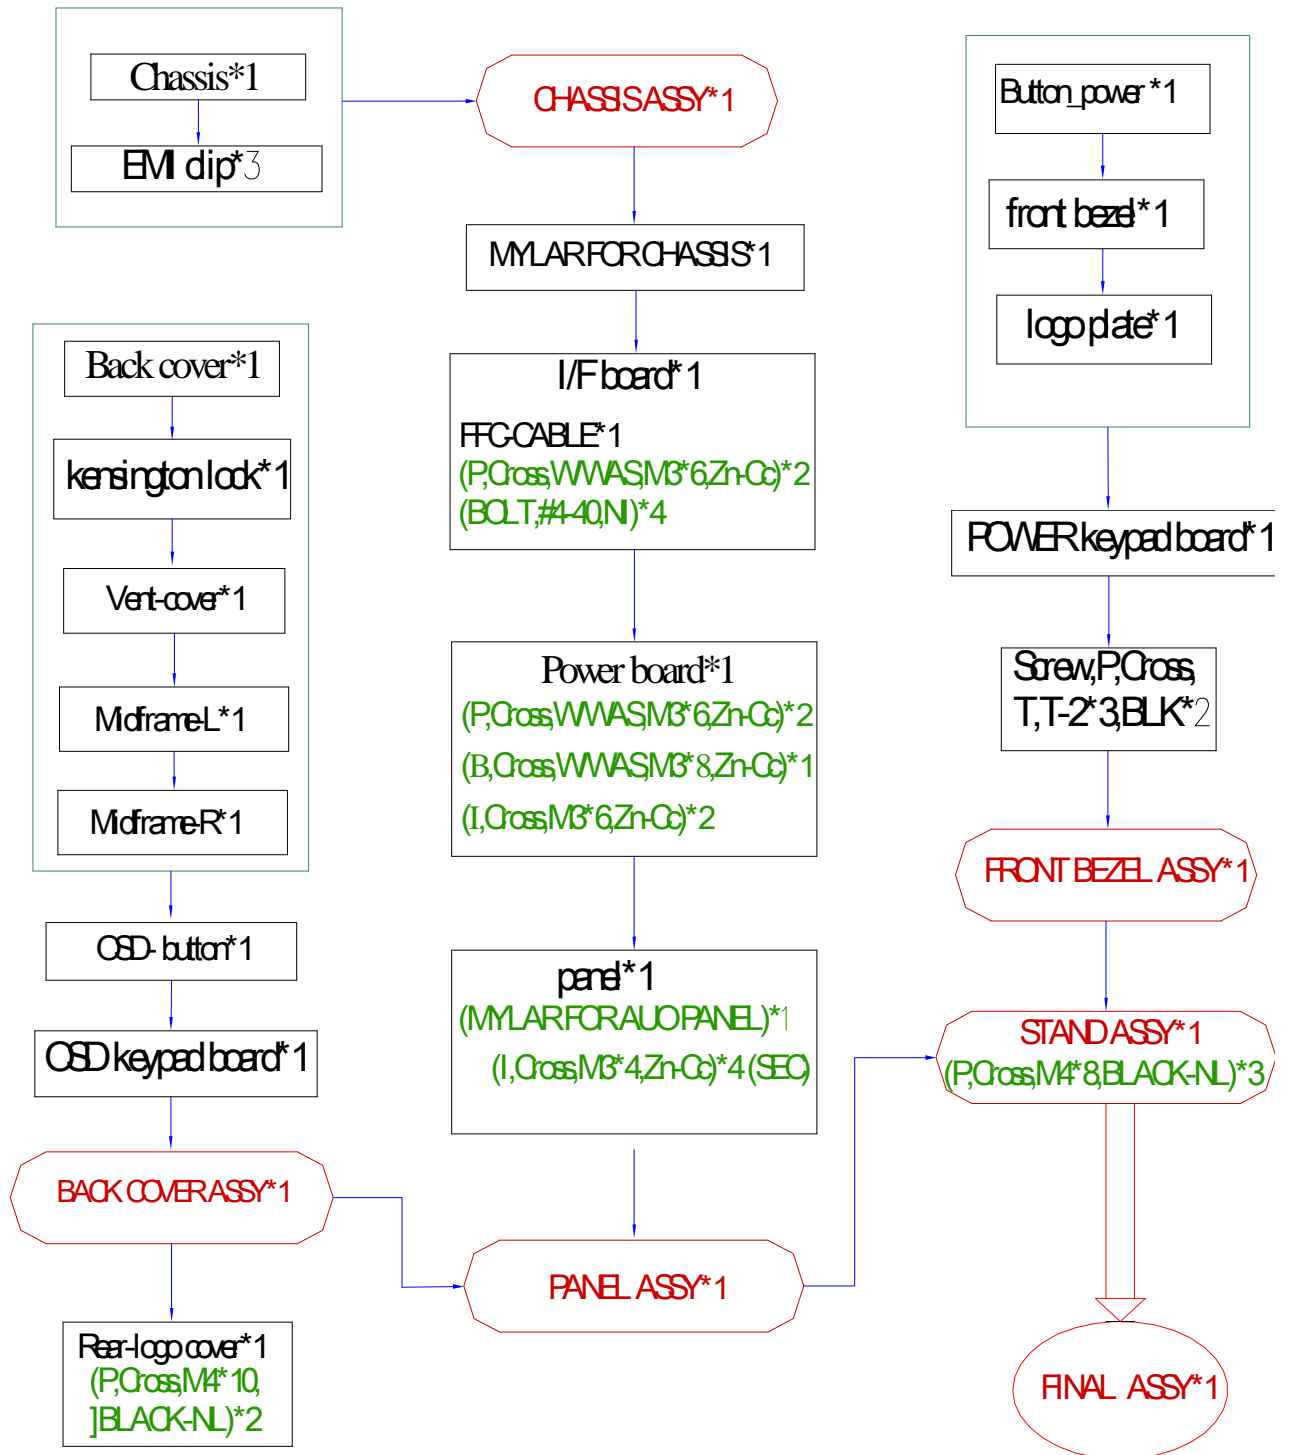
Chassis*1

EMI clip*3

CHASSIS ASSY*1

MYLAR FOR CHASSIS*1

Button_power*1

front bezel*1

logo plate*1

Back cover*1

kensington lock*1

Vent-cover*1

Midframe-L*1

Midframe-R*1

I/F board*1
FFC-CABLE*1
(P,Cross,W/WAS,M3*6,Zn-Cc)*2
(BOLT,#4-40,NI)*4

Power board*1
(P,Cross,W/WAS,M3*6,Zn-Cc)*2
(B,Cross,W/WAS,M3*8,Zn-Cc)*1
(I,Cross,M3*6,Zn-Cc)*2

panel*1
(MYLAR FOR AUO PANEL)*1
(I,Cross,M3*4,Zn-Cc)*4 (SEC)

POWER keypad board*1

Screw,P,Cross,
T,T-2*3,BLK*2

FRONT BEZEL ASSY*1

OSD-button*1

OSD keypad board*1

STAND ASSY*1
(P,Cross,M4*8,BLACK-NL)*3

BACK COVER ASSY*1

PANEL ASSY*1

Rear-logo cover*1
(P,Cross,M4*10,
]BLACK-NL)*2

FINAL ASSY*1